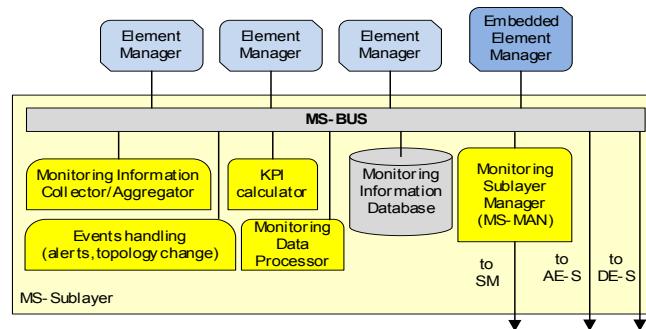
Element Manager

Element Manager

Element Manager

Embedded Element Manager

MS-BUS

Monitoring Information Collector/Aggregator

KPI calculator

Monitoring Information Database

Monitoring Sublayer Manager (MS-MAN)

Events handling (alerts, topology change)

Monitoring Data Processor

to SM

to AE-S

to DE-S

MS-Sublayer